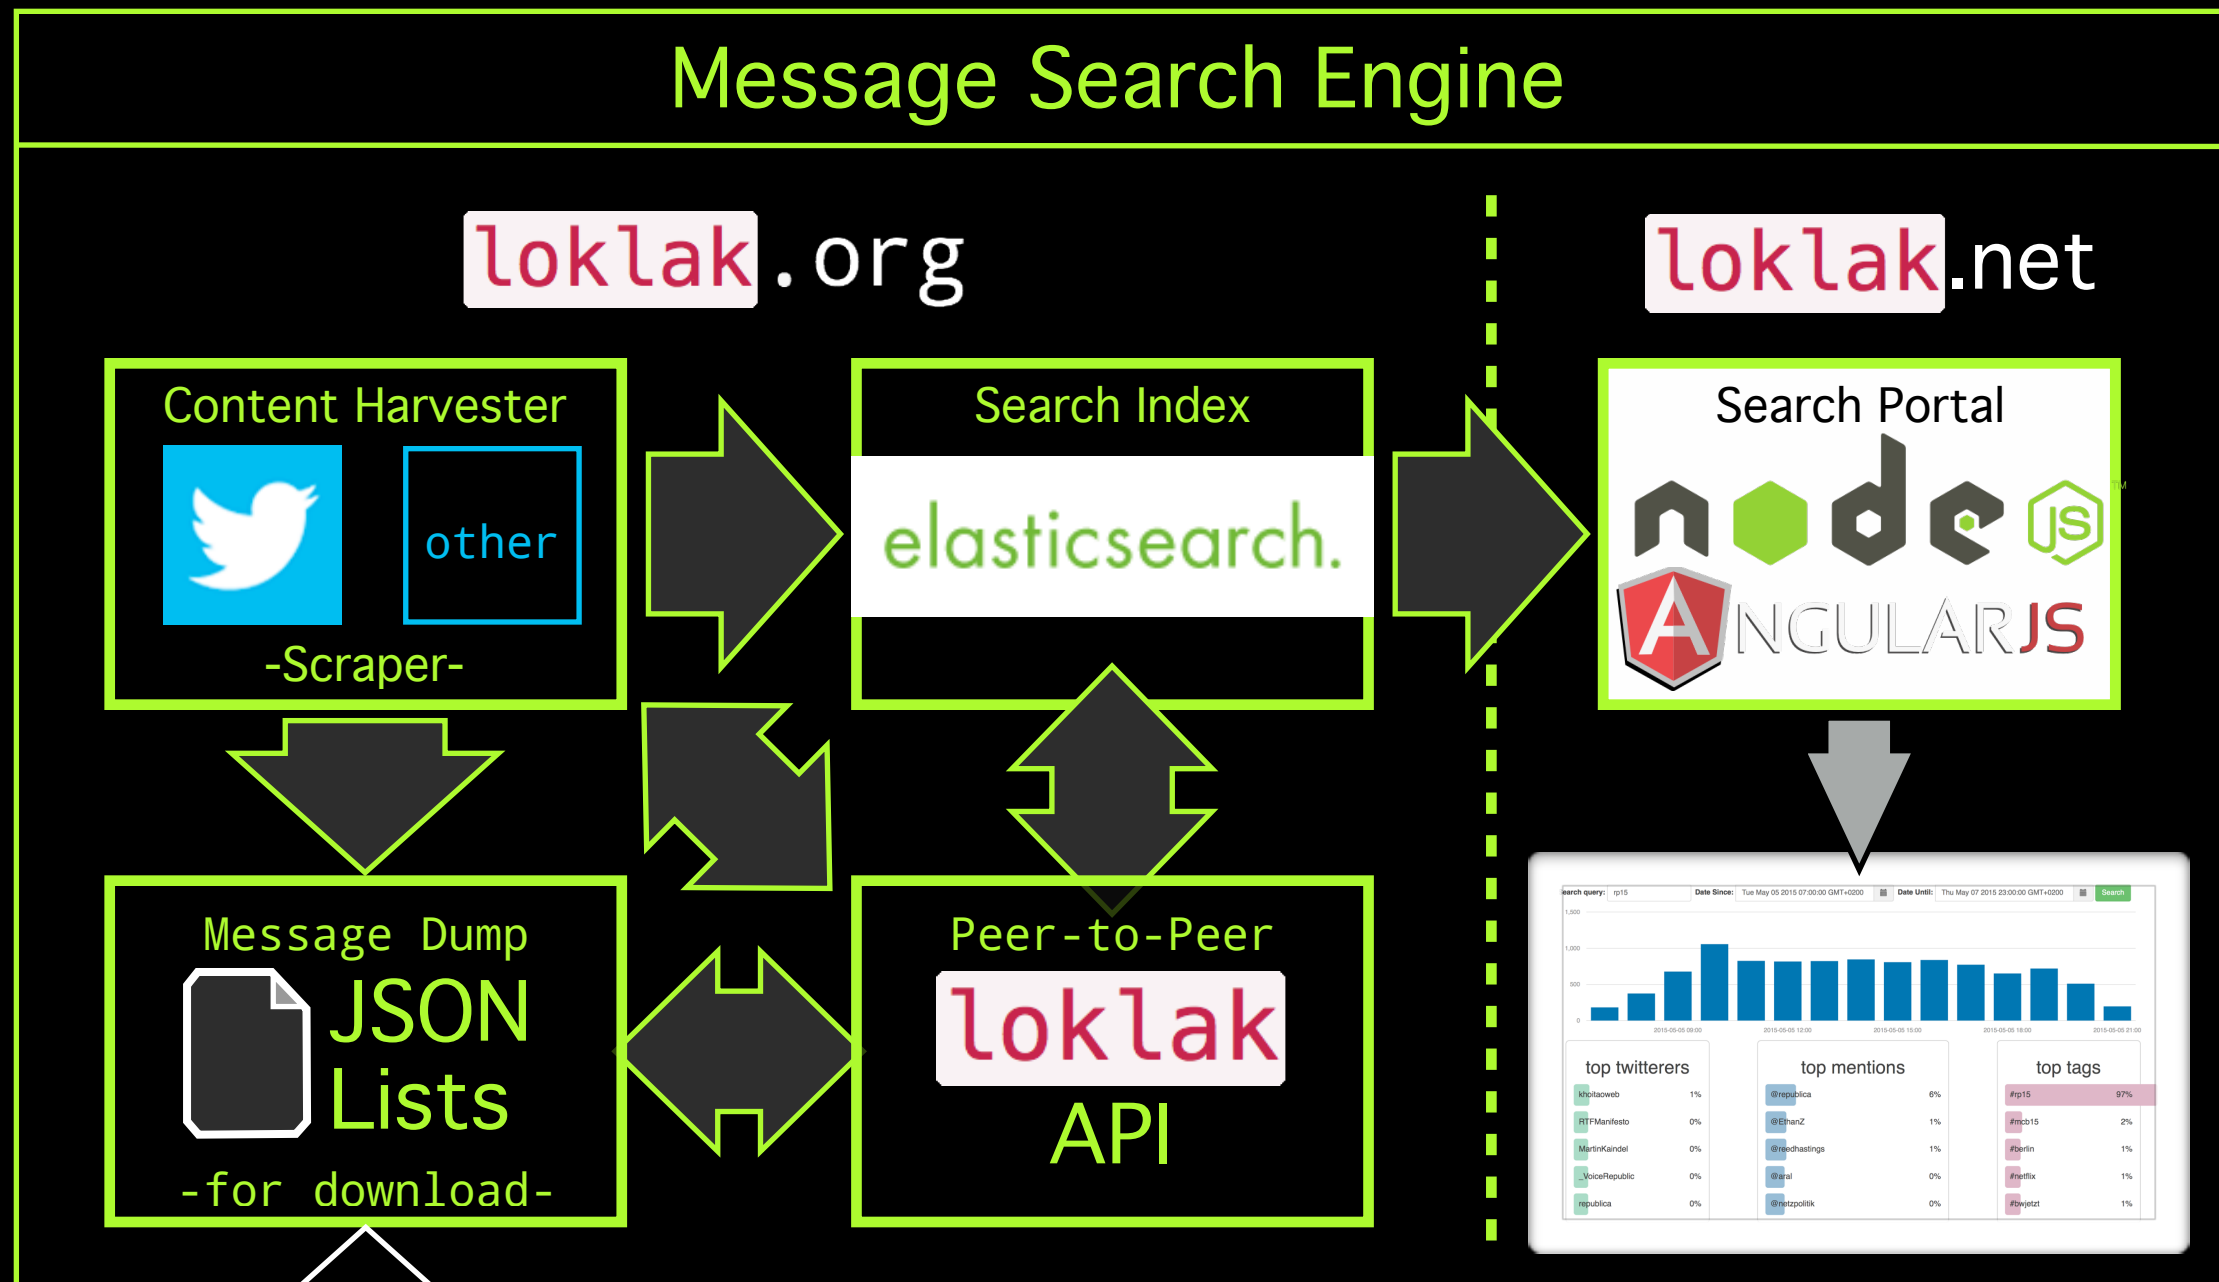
Message Search Engine

loklak.org

loklak.net

Content Harvester

other

-Scraper-

Search Index

elasticsearch.

Search Portal

node JS

ANGULARJS

Message Dump

JSON Lists

-for download-

Peer-to-Peer

loklak

API

earch query: rp15 Date Since: Tue May 05 2015 07:00:00 GMT+0200 Date Until: Thu May 07 2015 23:00:00 GMT+0200 Search

1,500
1,000
500
0

2015-05-05 09:00 2015-05-05 12:00 2015-05-05 15:00 2015-05-05 18:00 2015-05-05 21:00

top twitterers

khoitaoweb 1%
RTFManifesto 0%
MartinKaindel 0%
_VoiceRepublic 0%
republica 0%

top mentions

@republica 6%
@EthanZ 1%
@reedhastings 1%
@aral 0%
@netzpolitik 0%

top tags

#rp15 97%
#mcb15 2%
#berlin 1%
#netflix 1%
#bwjetzt 1%